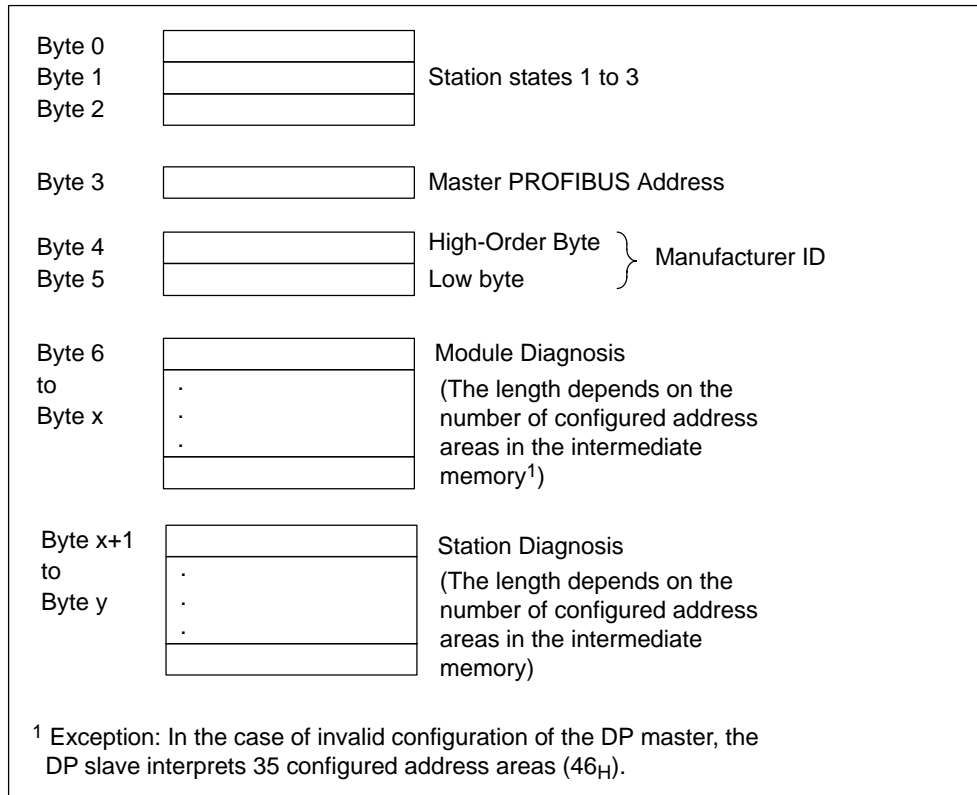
Byte 0
Byte 1
Byte 2

Station states 1 to 3

Byte 3

Master PROFIBUS Address

Byte 4
Byte 5

High-Order Byte
Low byte

Manufacturer ID

Byte 6
to
Byte x

.
.
.

Module Diagnosis
(The length depends on the number of configured address areas in the intermediate memory$^1$)

Byte x+1
to
Byte y

.
.
.

Station Diagnosis
(The length depends on the number of configured address areas in the intermediate memory)

$^1$ Exception: In the case of invalid configuration of the DP master, the DP slave interprets 35 configured address areas ($46_H$).